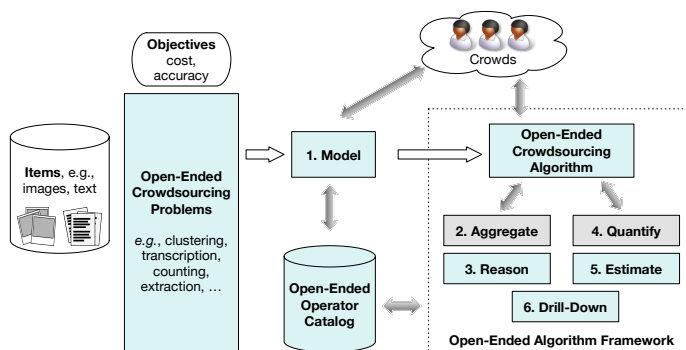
Objectives
cost, accuracy

Crowds

Items, e.g., images, text

Open-Ended Crowdsourcing Problems

e.g., clustering, transcription, counting, extraction, …

1. Model

Open-Ended Crowdsourcing Algorithm

2. Aggregate

4. Quantify

3. Reason

5. Estimate

6. Drill-Down

Open-Ended Operator Catalog

Open-Ended Algorithm Framework